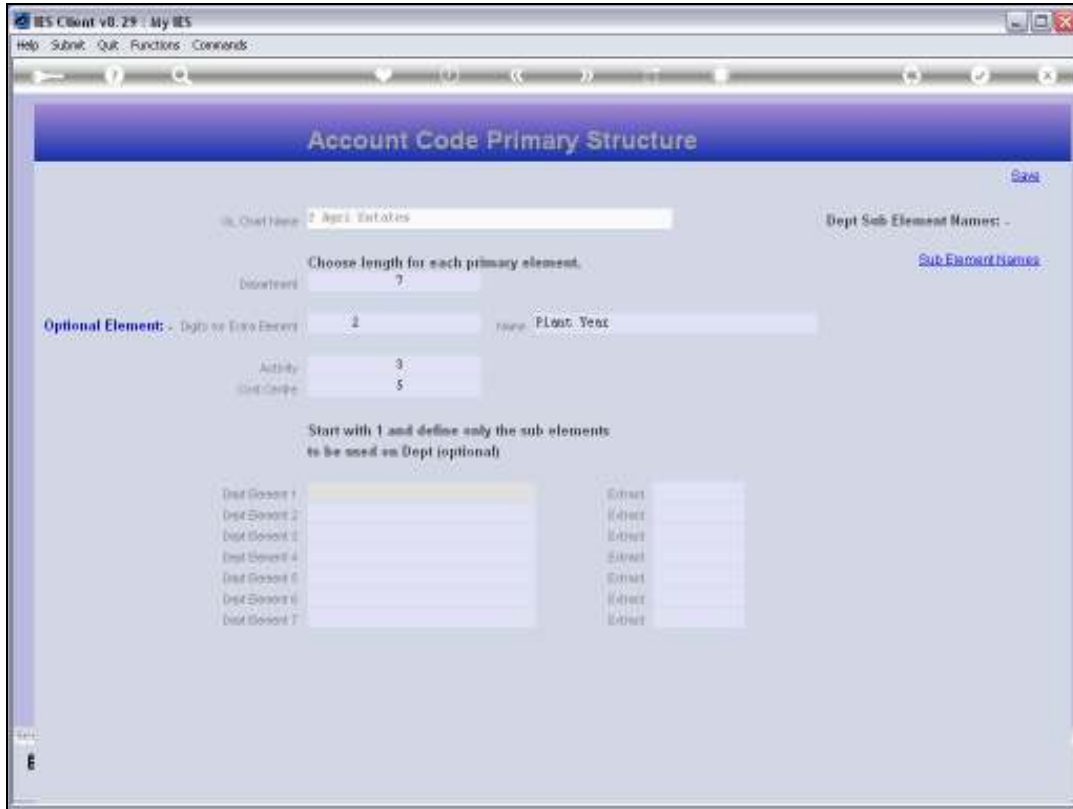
IES Client v8.29 : My IES

Help Submit Quit Functions Commands

Account Code Primary Structure

Save

GL Chart Name 2 Agri Estates

Dept Sub Element Names: -

Choose length for each primary element.

Sub Element Names

Department 7

Optional Element: - Digits for Extra Element 2 Name Plant Year

Activity 3
Cost Centre 5

Start with 1 and define only the sub elements to be used on Dept (optional)

Dept Element 1 Extract
Dept Element 2 Extract
Dept Element 3 Extract
Dept Element 4 Extract
Dept Element 5 Extract
Dept Element 6 Extract
Dept Element 7 Extract